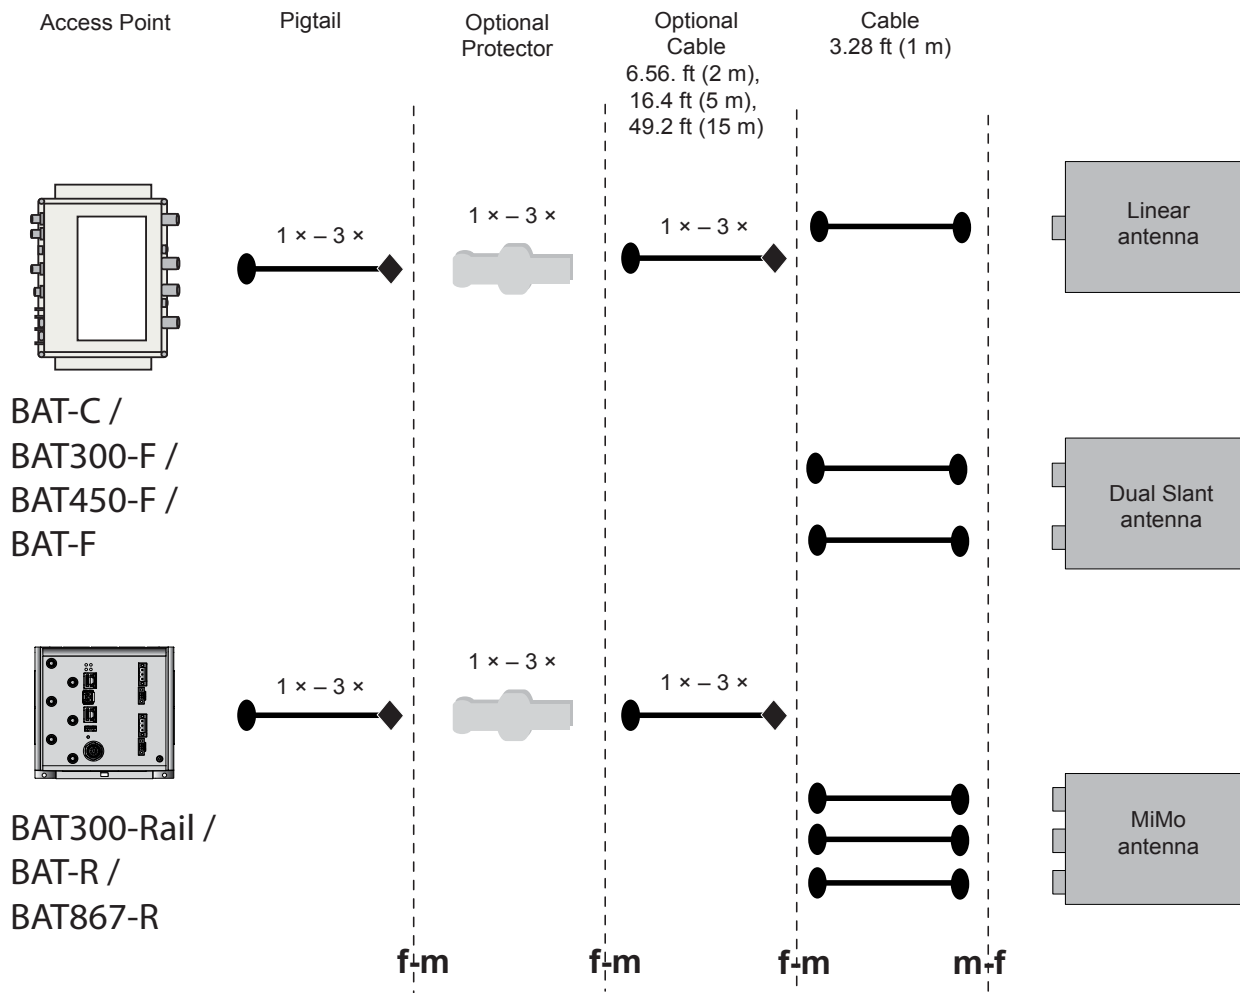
Access Point

Pigtail

Optional Protector

Optional Cable 6.56. ft (2 m), 16.4 ft (5 m), 49.2 ft (15 m)

Cable 3.28 ft (1 m)

1 × – 3 ×

1 × – 3 ×

1 × – 3 ×

Linear antenna

BAT-C / BAT300-F / BAT450-F / BAT-F

Dual Slant antenna

1 × – 3 ×

1 × – 3 ×

1 × – 3 ×

MiMo antenna

BAT300-Rail / BAT-R / BAT867-R

f-m

f-m

f-m

m-f